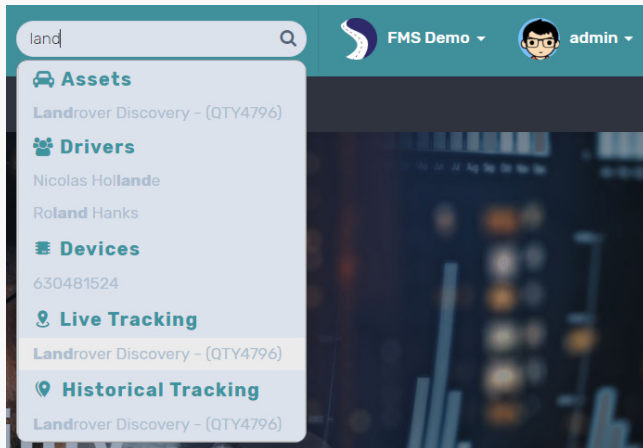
land

FMS Demo

admin

Assets

Landrover Discovery - (QTY4796)

Drivers

Nicolas Hollande

Roland Hanks

Devices

630481524

Live Tracking

Landrover Discovery - (QTY4796)

Historical Tracking

Landrover Discovery - (QTY4796)